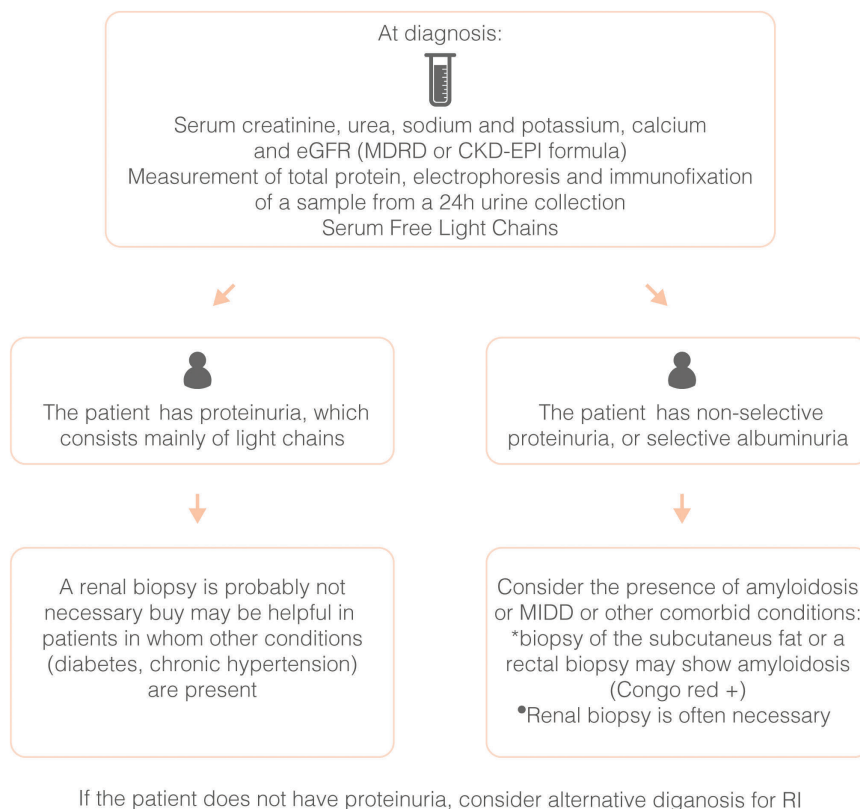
At diagnosis:

Serum creatinine, urea, sodium and potassium, calcium and eGFR (MDRD or CKD-EPI formula)
Measurement of total protein, electrophoresis and immunofixation of a sample from a 24h urine collection
Serum Free Light Chains

The patient has proteinuria, which consists mainly of light chains

The patient has non-selective proteinuria, or selective albuminuria

A renal biopsy is probably not necessary buy may be helpful in patients in whom other conditions (diabetes, chronic hypertension) are present

Consider the presence of amyloidosis or MIDD or other comorbid conditions:
*biopsy of the subcutaneus fat or a rectal biopsy may show amyloidosis (Congo red +)
•Renal biopsy is often necessary

If the patient does not have proteinuria, consider alternative diganosis for RI